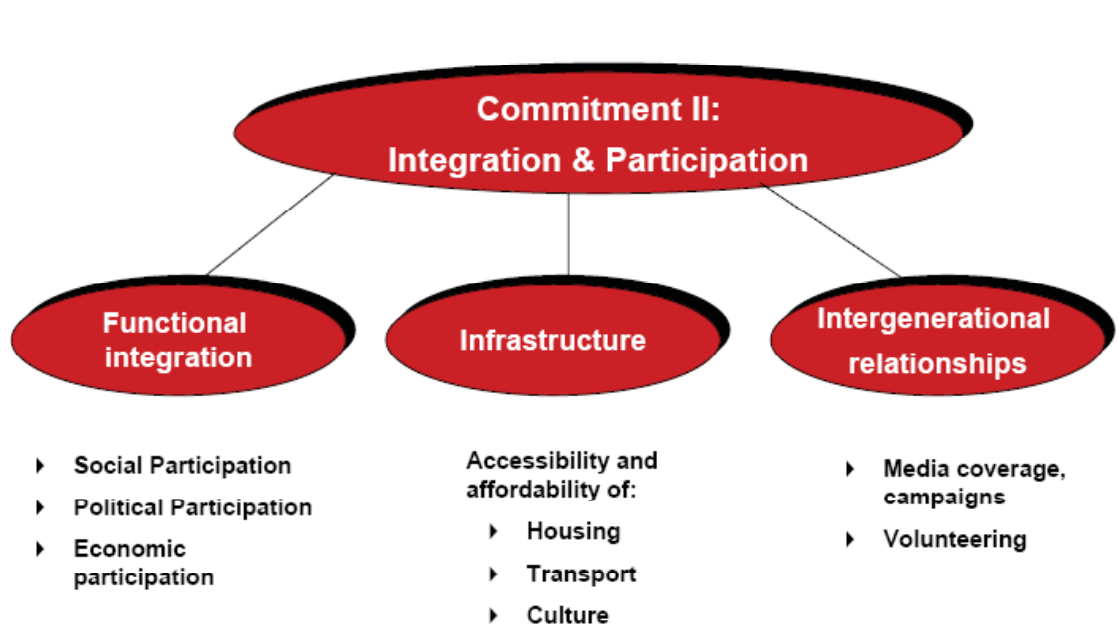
Commitment II:
Integration & Participation

Functional integration

Infrastructure

Intergenerational relationships

- Social Participation
- Political Participation
- Economic participation

Accessibility and affordability of:
- Housing
- Transport
- Culture

- Media coverage, campaigns
- Volunteering